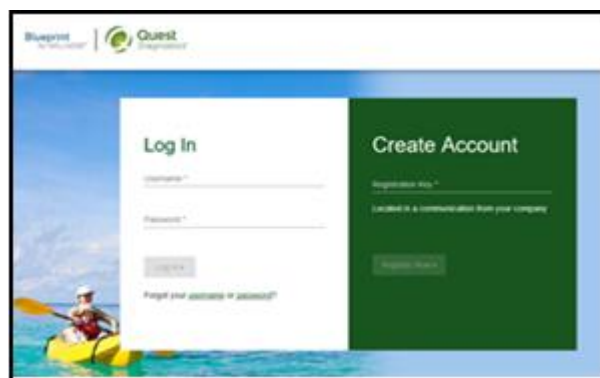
Blueprint for Wellness | Quest Diagnostics

Log In

Username *

Password *

Log In

Forgot your username or password?

Create Account

Registration Key *

Located in a communication from your company

Register Now